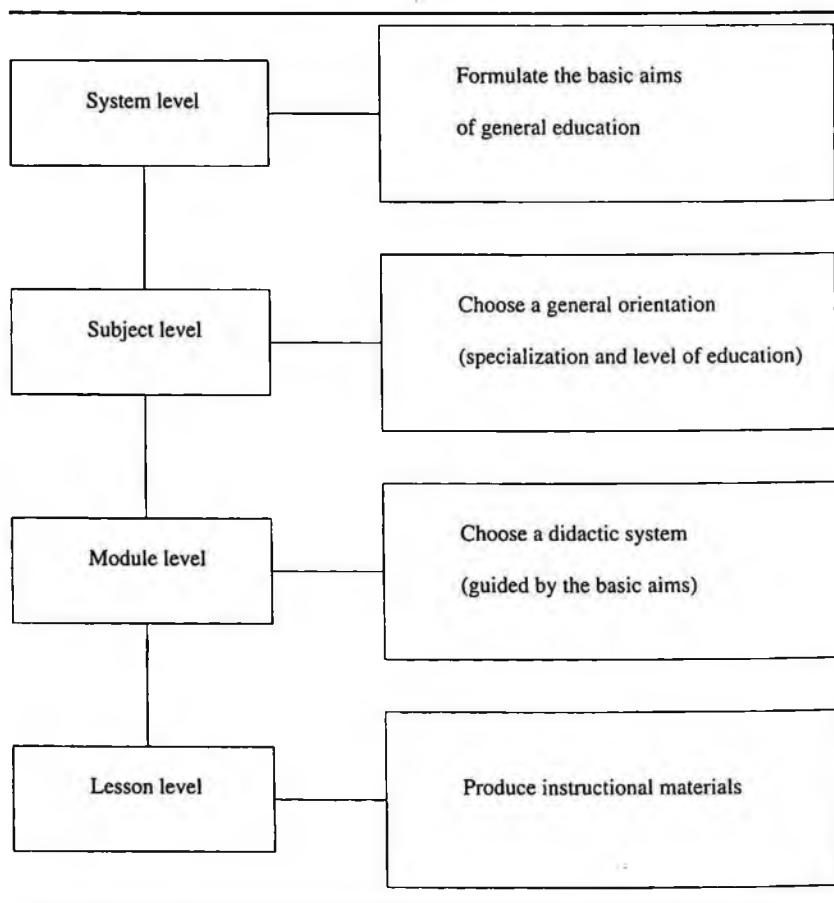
System level

Formulate the basic aims of general education

Subject level

Choose a general orientation (specialization and level of education)

Module level

Choose a didactic system (guided by the basic aims)

Lesson level

Produce instructional materials